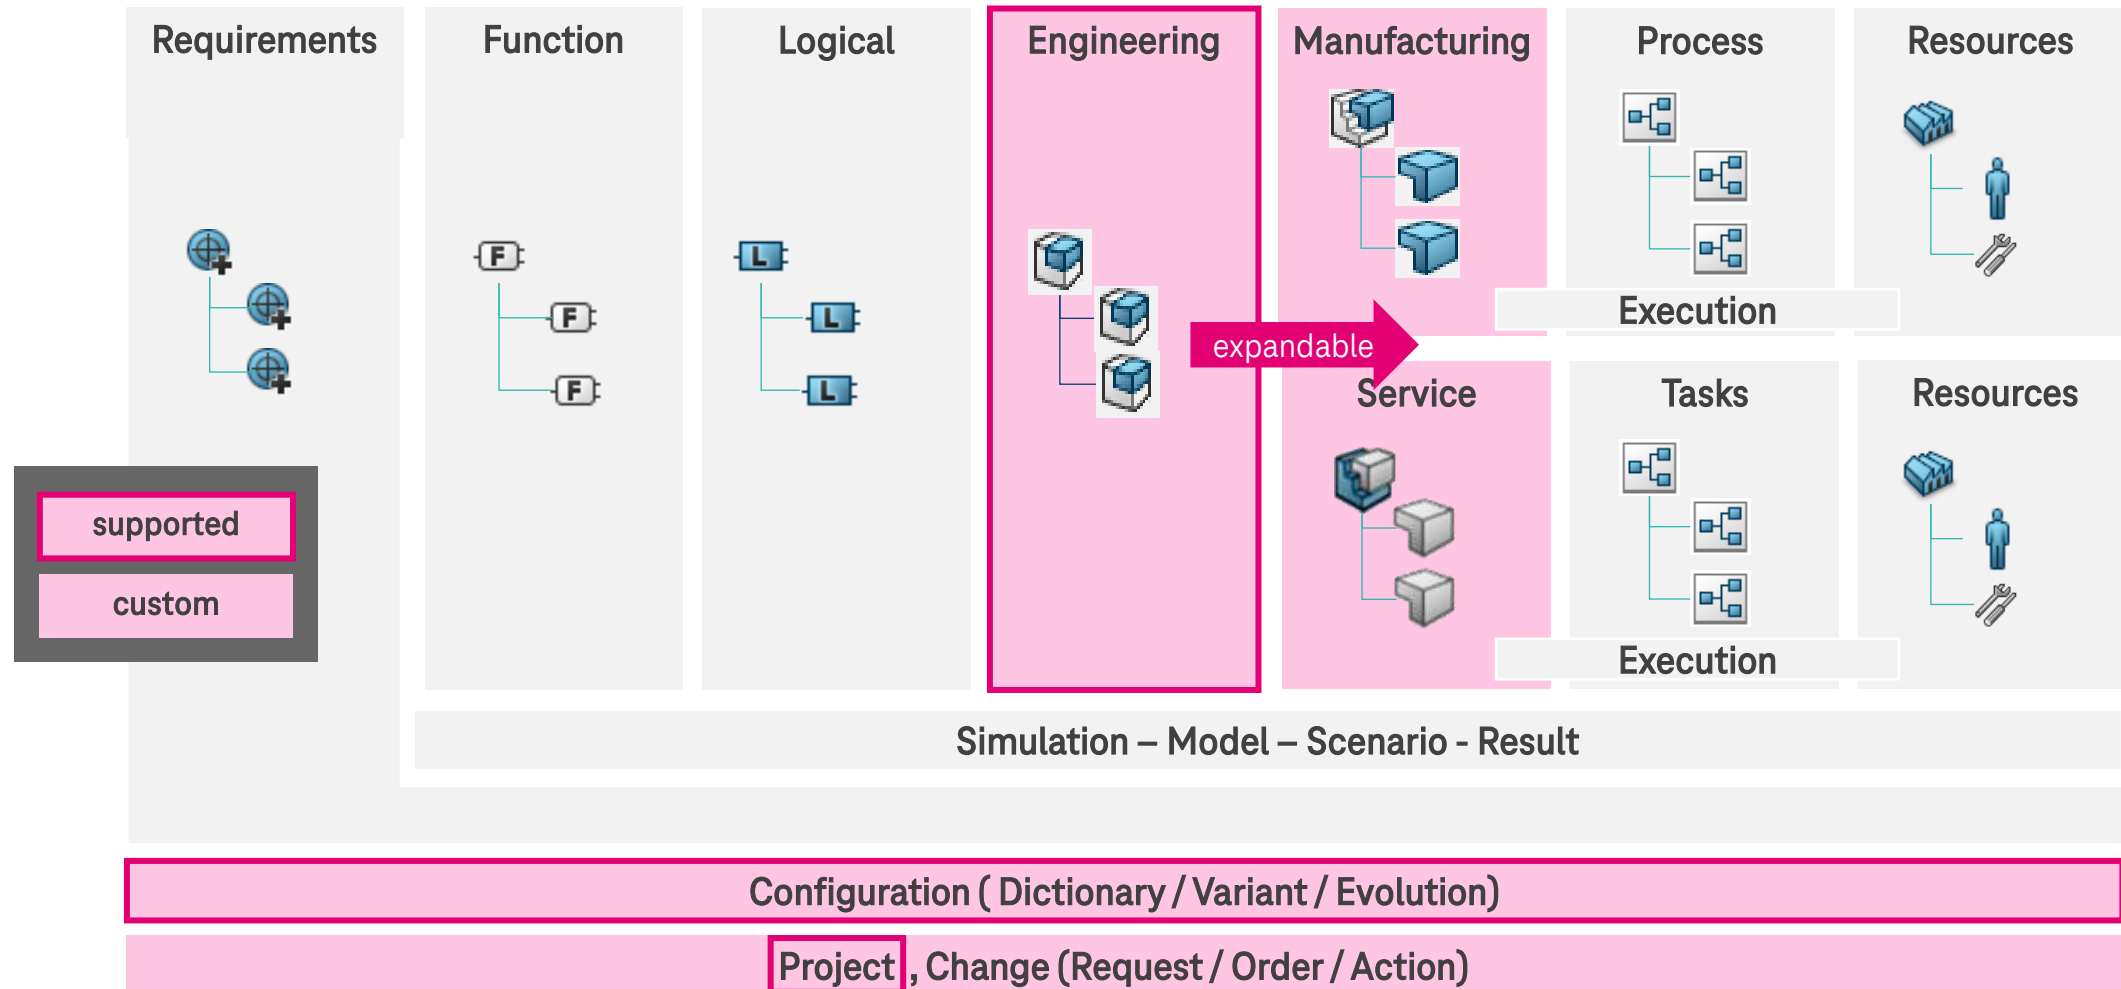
Requirements

Function

Logical

Engineering

Manufacturing

Process

Resources

Execution

expandable

Service

Tasks

Resources

Execution

supported

custom

Simulation – Model – Scenario - Result

Configuration ( Dictionary / Variant / Evolution)

Project , Change (Request / Order / Action)